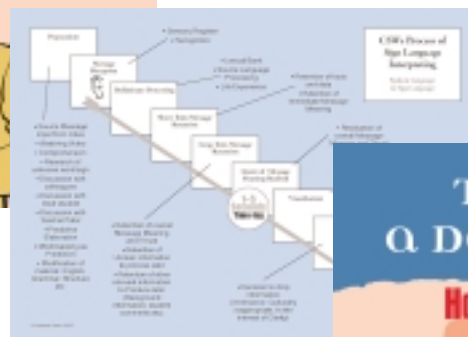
CSB's Process of Sign Language Interpreting

Preparation

Message Reception

Preliminary Processing

Short-Term Message Retention

Long-Term Message Retention

Search of TL message

Production

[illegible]

T

a D

Ho